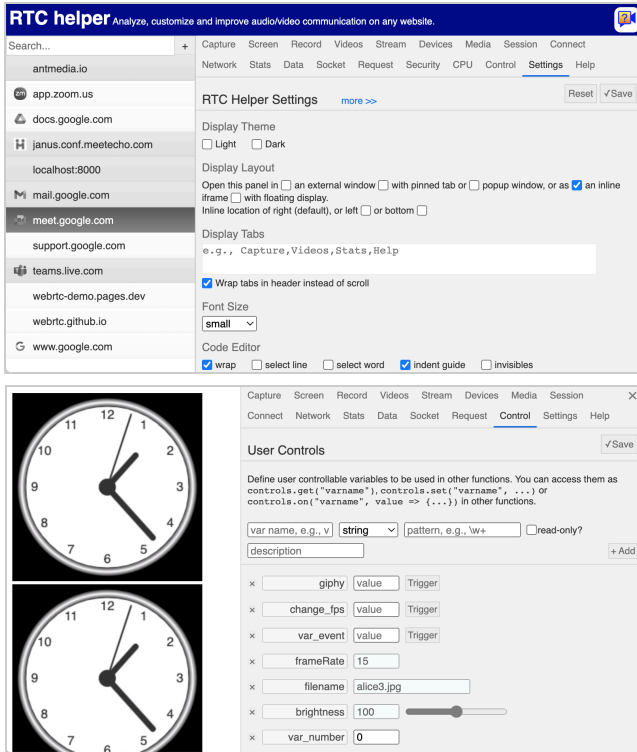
RTC helper Analyze, customize and improve audio/video communication on any website.

Search... +

antmedia.io
app.zoom.us
docs.google.com
janus.conf.meetecho.com
localhost:8000
mail.google.com
meet.google.com
support.google.com
teams.live.com
webrtc-demo.pages.dev
webrtc.github.io
www.google.com

Capture Screen Record Videos Stream Devices Media Session Connect Network Stats Data Socket Request Security CPU Control Settings Help

RTC Helper Settings more >>

Reset √Save

Display Theme
☐ Light ☐ Dark

Display Layout
Open this panel in ☐ an external window ☐ with pinned tab or ☐ popup window, or as ☑ an inline iframe ☐ with floating display.
Inline location of right (default), or left ☐ or bottom ☐

Display Tabs
e.g., Capture,Videos,Stats,Help

☑ Wrap tabs in header instead of scroll

Font Size
small

Code Editor
☑ wrap ☐ select line ☐ select word ☑ indent guide ☐ invisibles

12 1 2 3 4 5 6 7 9 10 11

12 1 2 3 4 5 6 7 9 10 11

Capture Screen Record Videos Stream Devices Media Session ×
Connect Network Stats Data Socket Request Control Settings Help

User Controls

√Save

Define user controllable variables to be used in other functions. You can access them as controls.get("varname"), controls.set("varname", ...) or controls.on("varname", value => {...}) in other functions.

var name, e.g., v | string | pattern, e.g., \w+ | ☐read-only?
description | + Add

× giphy | value | Trigger
× change_fps | value | Trigger
× var_event | value | Trigger
× frameRate | 15
× filename | alice3.jpg
× brightness | 100
× var_number | 0